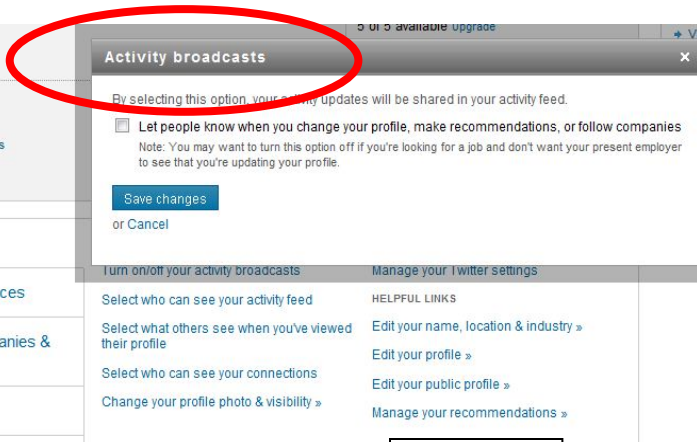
5 of 5 available Upgrade

Activity broadcasts

By selecting this option, your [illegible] updates will be shared in your activity feed.

Let people know when you change your profile, make recommendations, or follow companies

Note: You may want to turn this option off if you're looking for a job and don't want your present employer to see that you're updating your profile.

Save changes

or Cancel

s

ces

anies &

Turn on/off your activity broadcasts

Select who can see your activity feed

Select what others see when you've viewed their profile

Select who can see your connections

Change your profile photo & visibility »

Manage your Twitter settings

HELPFUL LINKS

Edit your name, location & industry »

Edit your profile »

Edit your public profile »

Manage your recommendations »